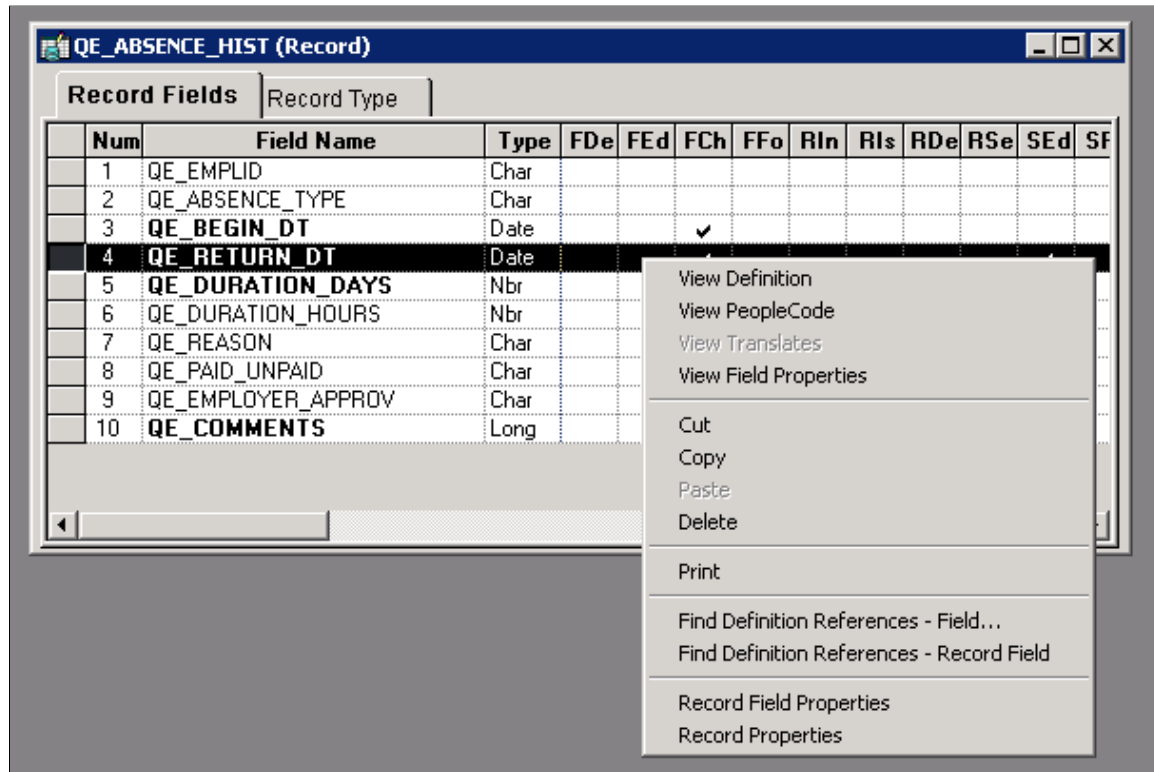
QE_ABSENCE_HIST (Record)

Record Fields | Record Type

| | Num | Field Name | Type | FDe | FEd | FCh | FFo | RIn | RIs | RDe | RSe | SEd | SF |
|---|---|---|---|---|---|---|---|---|---|---|---|---|---|
| | 1 | QE_EMPLID | Char | | | | | | | | | | |
| | 2 | QE_ABSENCE_TYPE | Char | | | | | | | | | | |
| | 3 | QE_BEGIN_DT | Date | | | ✔ | | | | | | | |
| | 4 | QE_RETURN_DT | Date | | | | | | | | | | |
| | 5 | QE_DURATION_DAYS | Nbr | | | | | | | | | | |
| | 6 | QE_DURATION_HOURS | Nbr | | | | | | | | | | |
| | 7 | QE_REASON | Char | | | | | | | | | | |
| | 8 | QE_PAID_UNPAID | Char | | | | | | | | | | |
| | 9 | QE_EMPLOYER_APPROV | Char | | | | | | | | | | |
| | 10 | QE_COMMENTS | Long | | | | | | | | | | |

View Definition
View PeopleCode
View Translates
View Field Properties

Cut
Copy
Paste
Delete

Print

Find Definition References - Field...
Find Definition References - Record Field

Record Field Properties
Record Properties